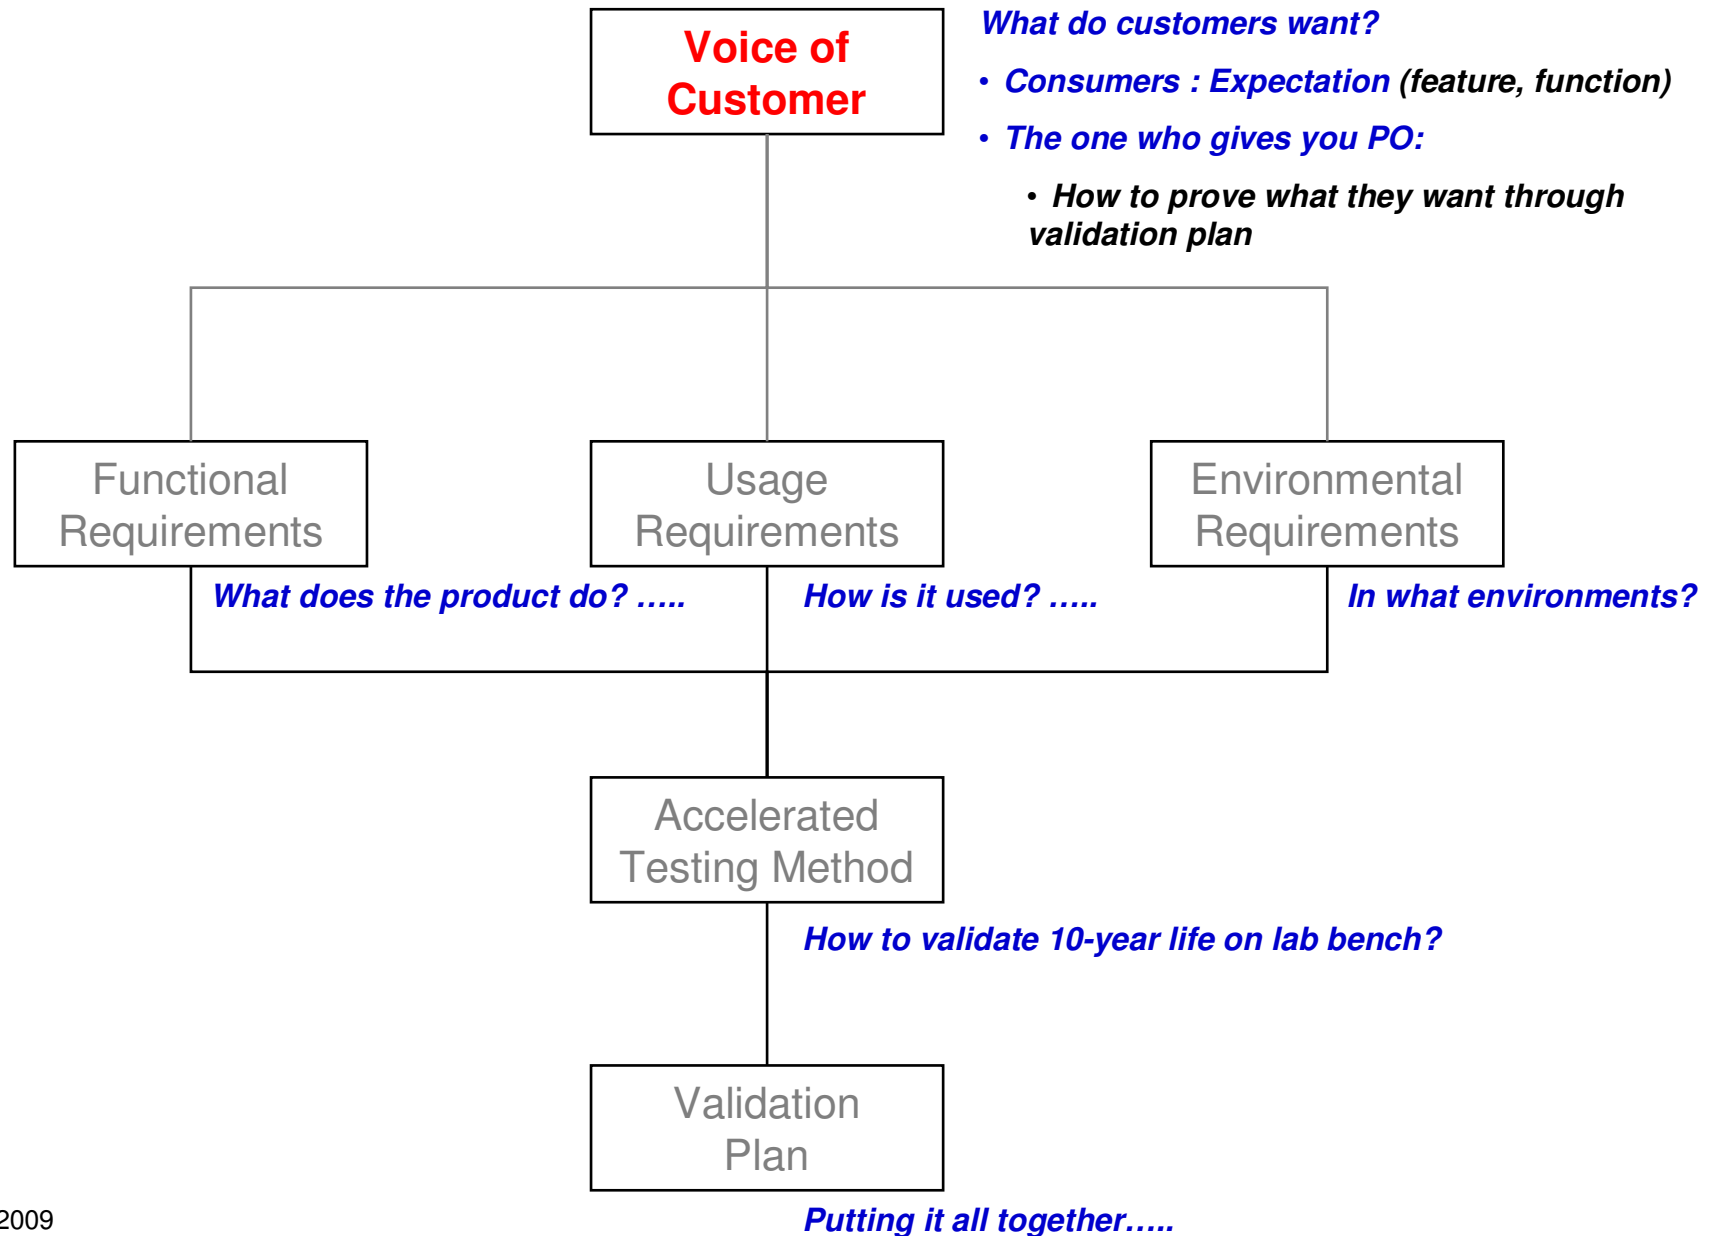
Voice of Customer

What do customers want?

• Consumers : Expectation (feature, function)

• The one who gives you PO:

• How to prove what they want through validation plan

Functional Requirements

Usage Requirements

Environmental Requirements

What does the product do? …..

How is it used? …..

In what environments?

Accelerated Testing Method

How to validate 10-year life on lab bench?

Validation Plan

2009

Putting it all together…..